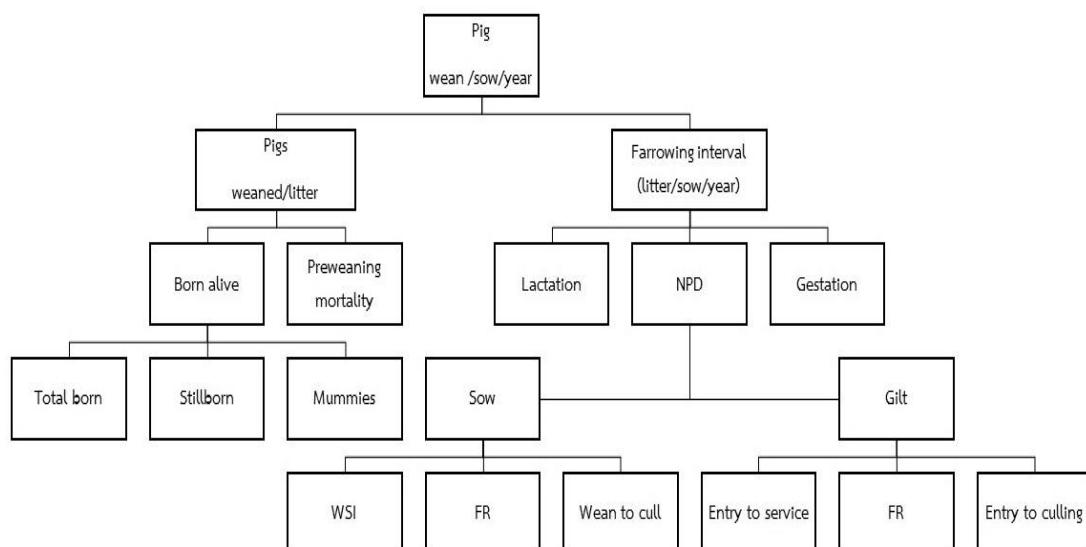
Pig
wean /sow/year

Pigs
weaned/litter

Farrowing interval
(litter/sow/year)

Born alive

Preweaning mortality

Lactation

NPD

Gestation

Total born

Stillborn

Mummies

Sow

Gilt

WSI

FR

Wean to cull

Entry to service

FR

Entry to culling